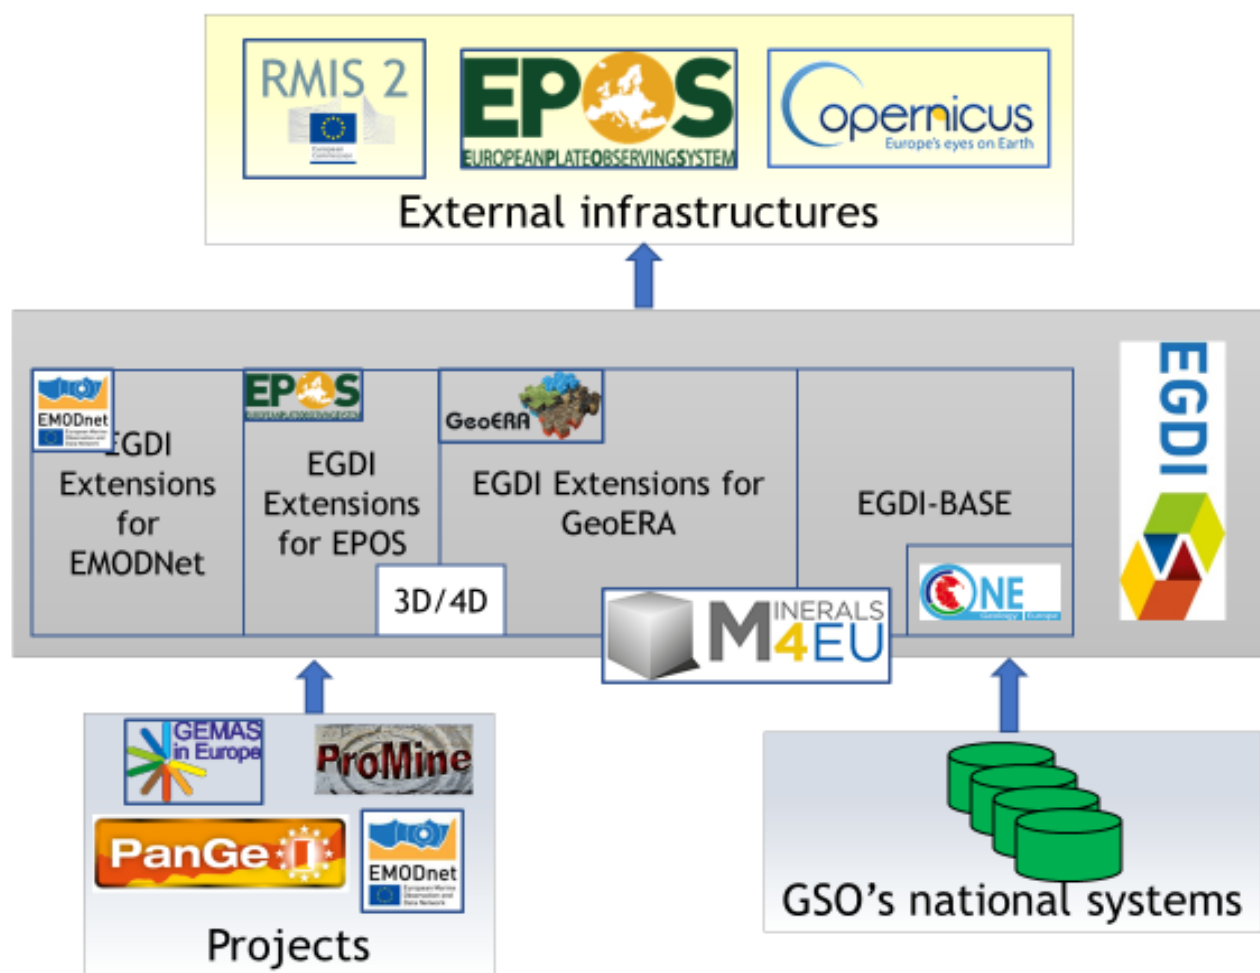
RMIS 2

European Commission

EPOS
EUROPEANPLATEOBSERVINGSYSTEM

opernicus
Europe's eyes on Earth

External infrastructures

EMODnet

EGDI Extensions for EMODNet

EPOS

EGDI Extensions for EPOS

GeoERA

EGDI Extensions for GeoERA

EGDI-BASE

EGDI

3D/4D

MINERALS 4EU

ONE

GEMAS in Europe

ProMine

PanGeo

EMODnet

Projects

GSO's national systems